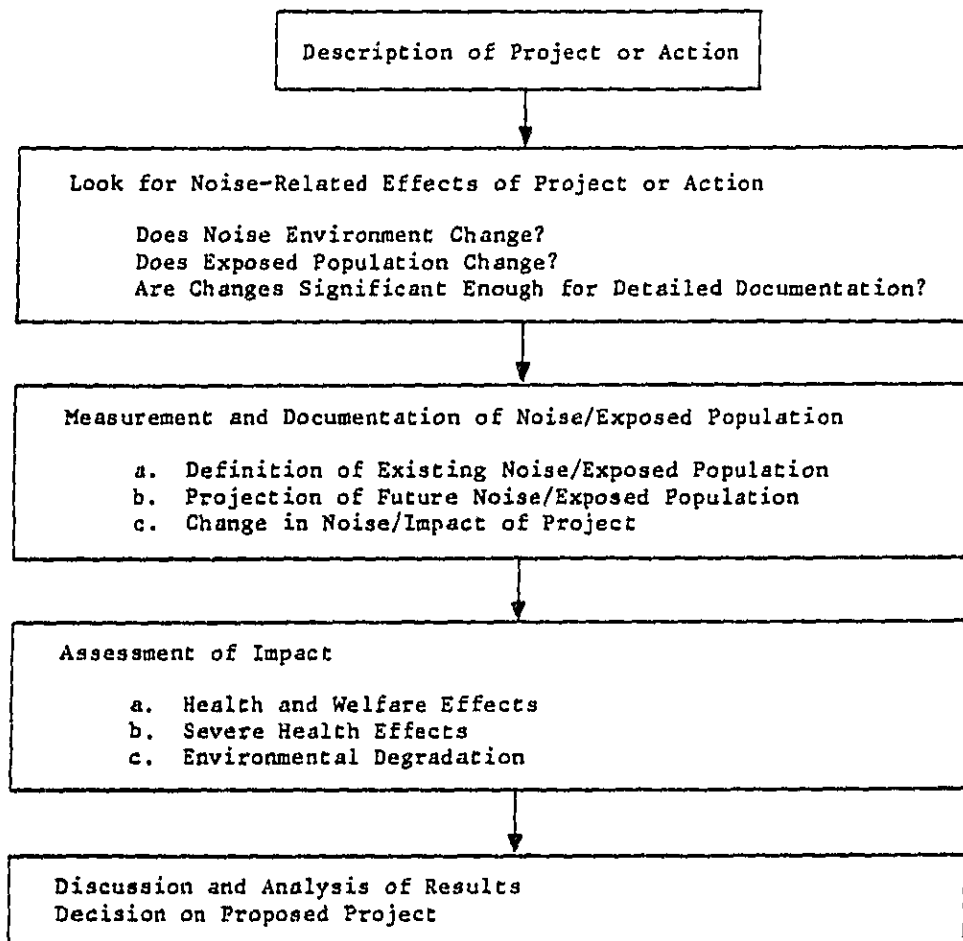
Description of Project or Action

Look for Noise-Related Effects of Project or Action

Does Noise Environment Change?
Does Exposed Population Change?
Are Changes Significant Enough for Detailed Documentation?

Measurement and Documentation of Noise/Exposed Population

a. Definition of Existing Noise/Exposed Population
b. Projection of Future Noise/Exposed Population
c. Change in Noise/Impact of Project

Assessment of Impact

a. Health and Welfare Effects
b. Severe Health Effects
c. Environmental Degradation

Discussion and Analysis of Results
Decision on Proposed Project